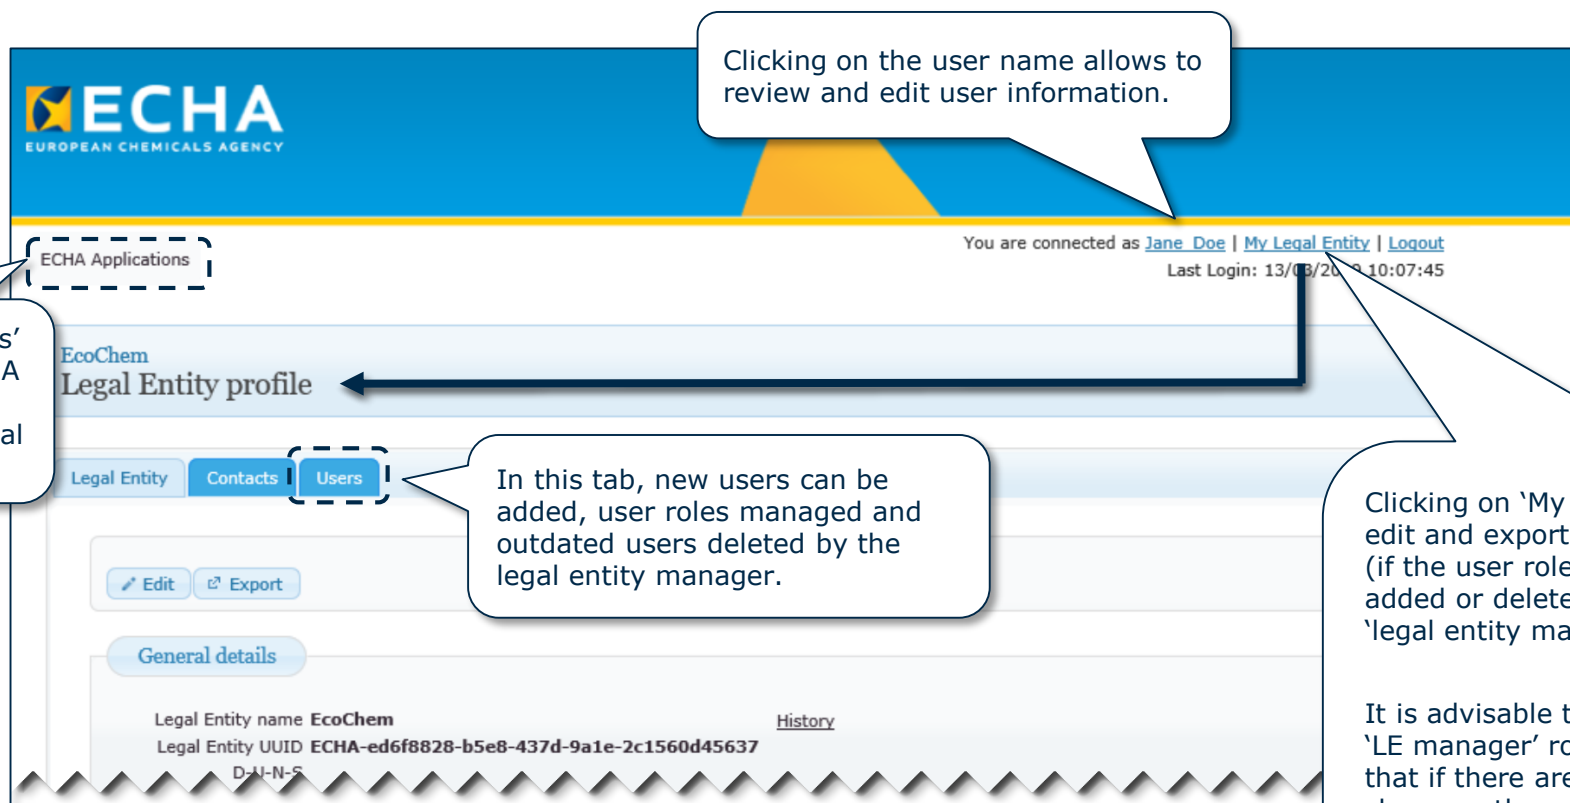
ECHA
EUROPEAN CHEMICALS AGENCY

Clicking on the user name allows to review and edit user information.

ECHA Applications

You are connected as Jane_Doe | My Legal Entity | Logout
Last Login: 13/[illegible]/20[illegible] 10:07:45

s'
A
al

EcoChem
Legal Entity profile

Legal Entity | Contacts | Users

In this tab, new users can be added, user roles managed and outdated users deleted by the legal entity manager.

Clicking on 'My
edit and export
(if the user role
added or delete
'legal entity ma

It is advisable t
'LE manager' ro
that if there are

Edit | Export

General details

Legal Entity name EcoChem
History
Legal Entity UUID ECHA-ed6f8828-b5e8-437d-9a1e-2c1560d45637
D-U-N-S